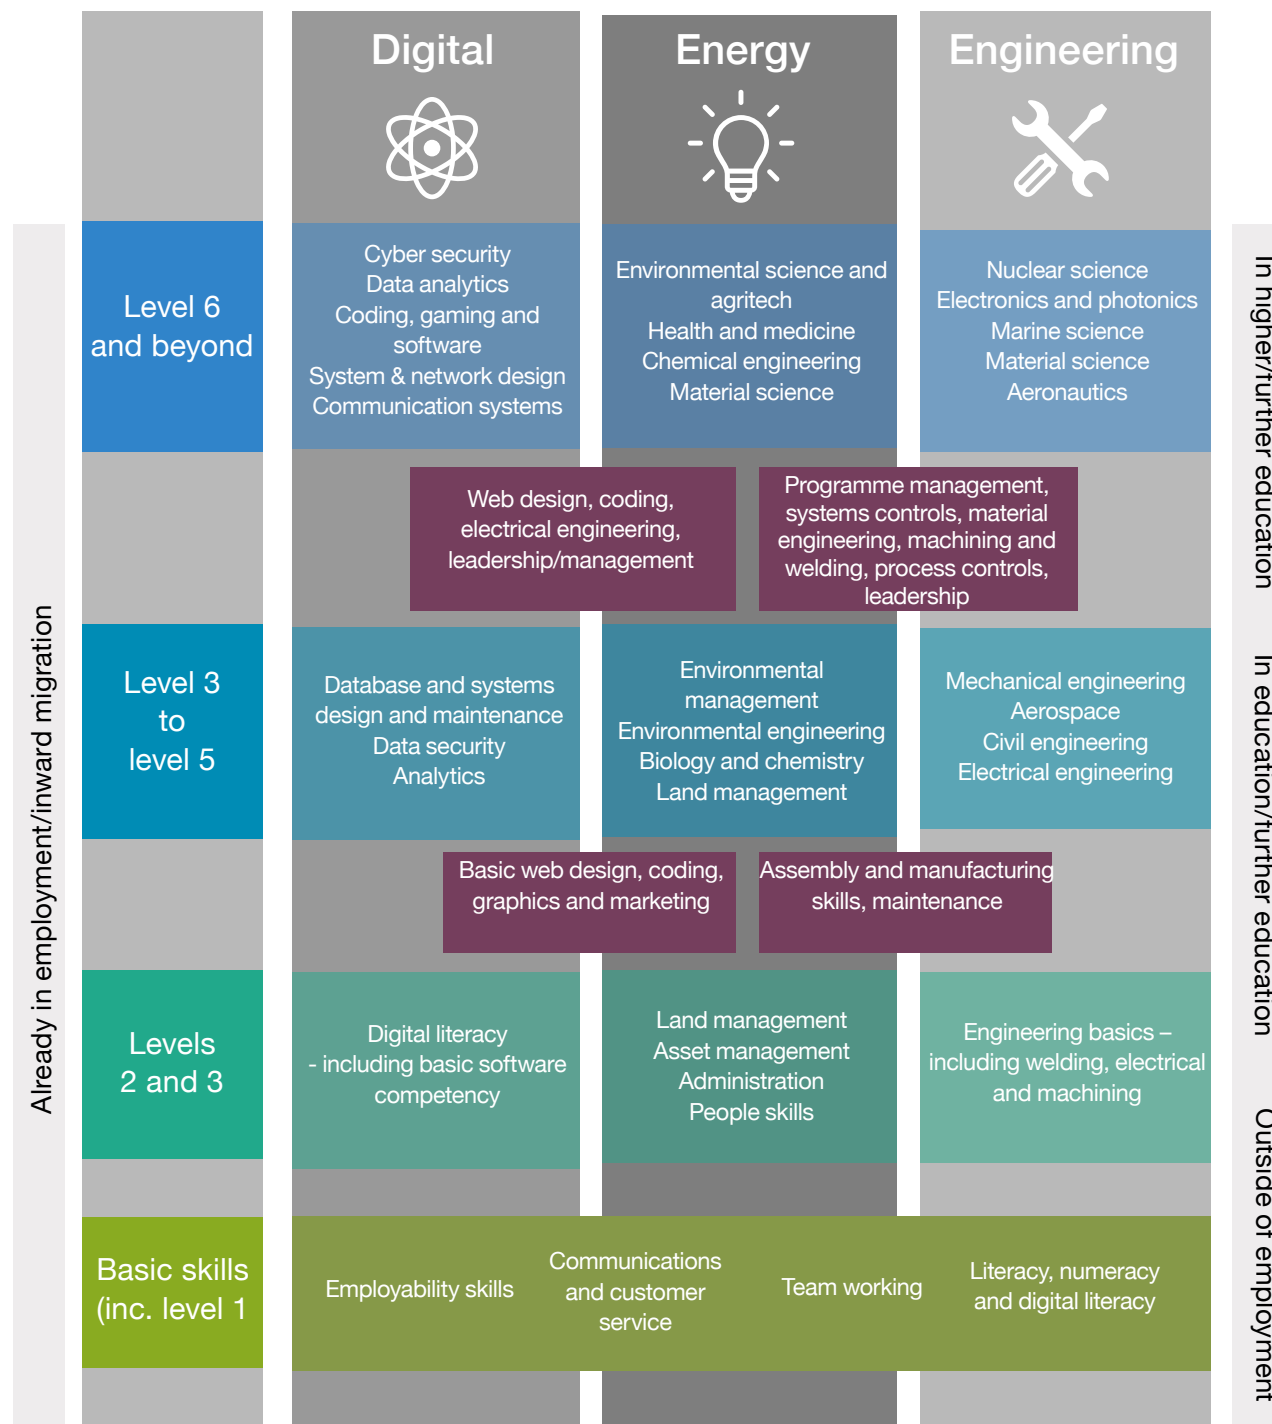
Digital

Energy

Engineering

Already in employment/inward migration

Level 6 and beyond

Cyber security
Data analytics
Coding, gaming and software
System & network design
Communication systems

Environmental science and agritech
Health and medicine
Chemical engineering
Material science

Nuclear science
Electronics and photonics
Marine science
Material science
Aeronautics

Web design, coding, electrical engineering, leadership/management

Programme management, systems controls, material engineering, machining and welding, process controls, leadership

Level 3 to level 5

Database and systems design and maintenance
Data security
Analytics

Environmental management
Environmental engineering
Biology and chemistry
Land management

Mechanical engineering
Aerospace
Civil engineering
Electrical engineering

Basic web design, coding, graphics and marketing

Assembly and manufacturing skills, maintenance

Levels 2 and 3

Digital literacy - including basic software competency

Land management
Asset management
Administration
People skills

Engineering basics – including welding, electrical and machining

Basic skills (inc. level 1

Employability skills

Communications and customer service

Team working

Literacy, numeracy and digital literacy

In higher/further education

In education/further education

Outside of employment